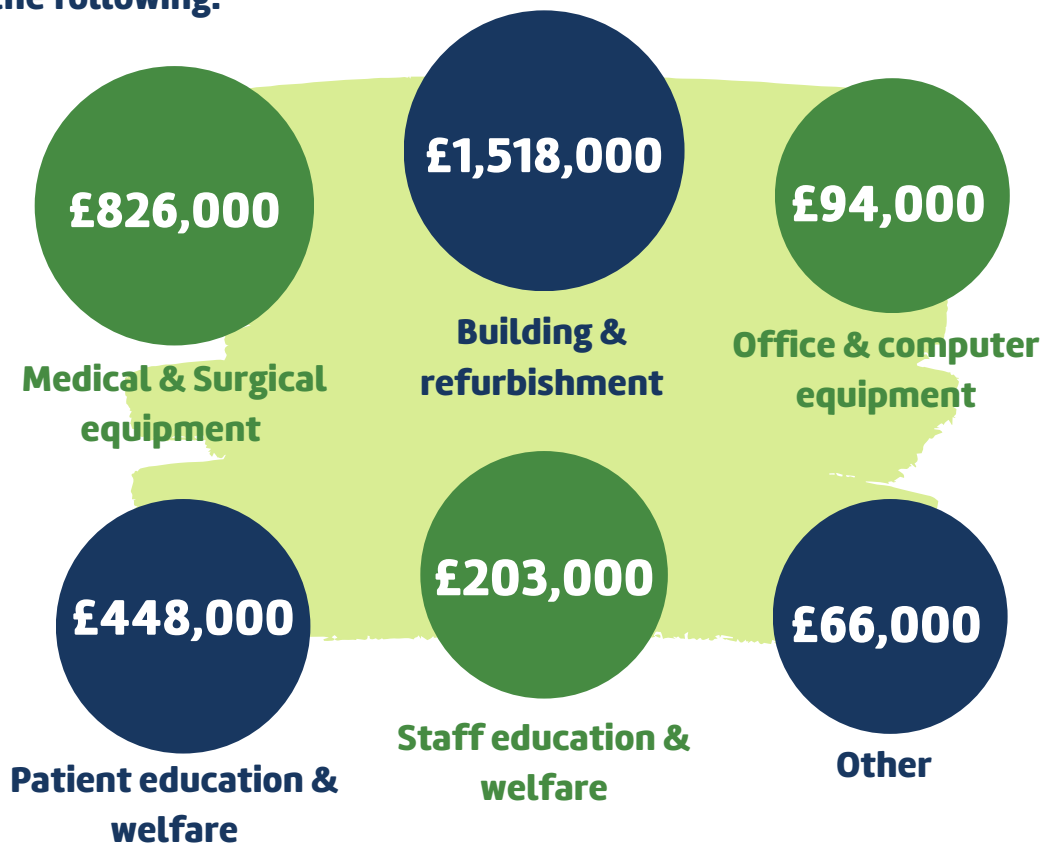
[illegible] following:

£826,000

Medical & Surgical equipment

£1,518,000

Building & refurbishment

£94,000

Office & computer equipment

£448,000

Patient education & welfare

£203,000

Staff education & welfare

£66,000

Other